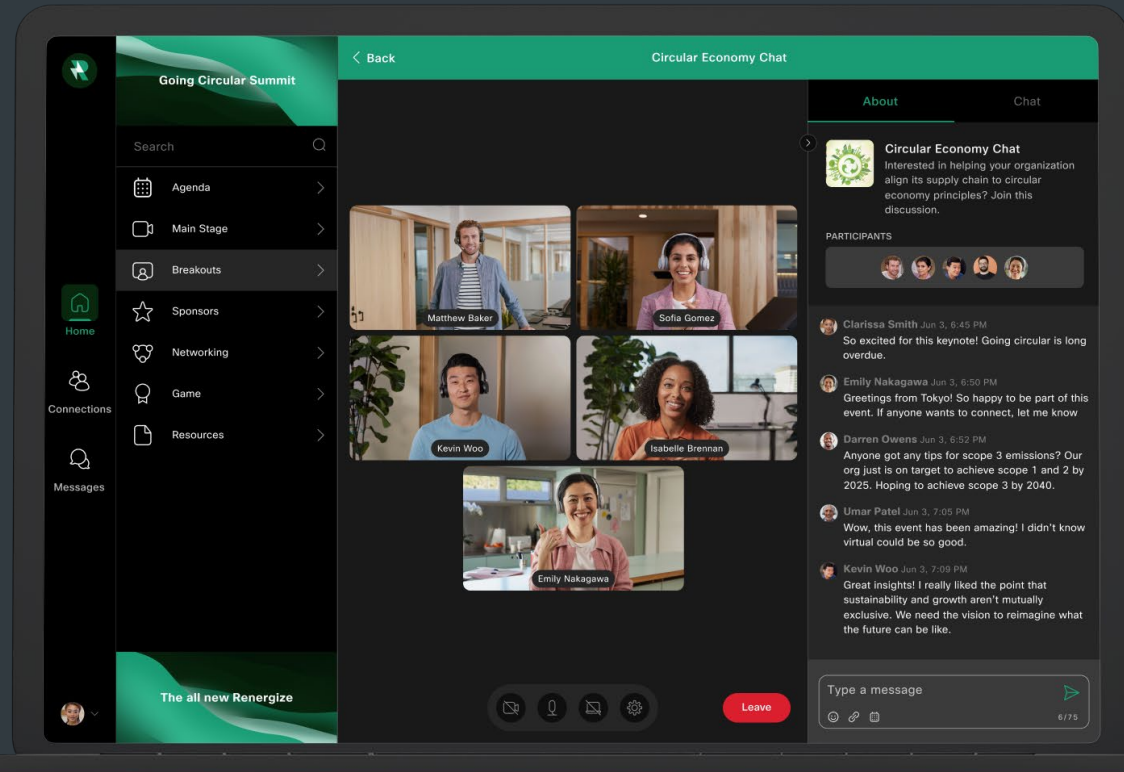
Going Circular Summit

Search

Agenda

Main Stage

Breakouts

Sponsors

Networking

Game

Resources

Home

Connections

Messages

The all new Renergize

< Back

Circular Economy Chat

Matthew Baker

Sofia Gomez

Kevin Woo

Isabelle Brennan

Emily Nakagawa

Leave

About

Chat

Circular Economy Chat
Interested in helping your organization align its supply chain to circular economy principles? Join this discussion.

PARTICIPANTS

Clarissa Smith Jun 3, 6:45 PM
So excited for this keynote! Going circular is long overdue.

Emily Nakagawa Jun 3, 6:50 PM
Greetings from Tokyo! So happy to be part of this event. If anyone wants to connect, let me know

Darren Owens Jun 3, 6:52 PM
Anyone got any tips for scope 3 emissions? Our org just is on target to achieve scope 1 and 2 by 2025. Hoping to achieve scope 3 by 2040.

Umar Patel Jun 3, 7:05 PM
Wow, this event has been amazing! I didn't know virtual could be so good.

Kevin Woo Jun 3, 7:09 PM
Great insights! I really liked the point that sustainability and growth aren't mutually exclusive. We need the vision to reimagine what the future can be like.

Type a message

6/75